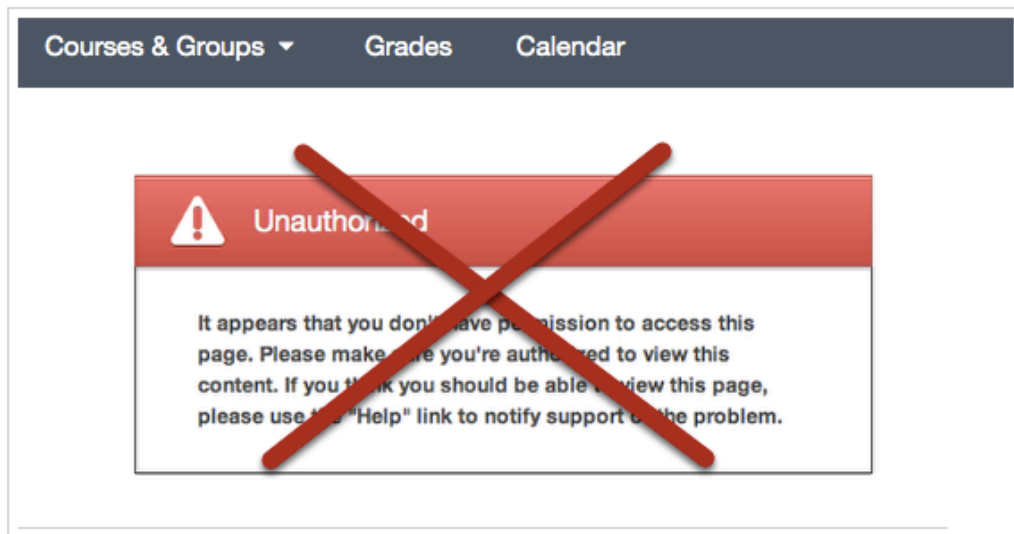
Courses & Groups Grades Calendar

Unautho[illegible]d

It appears that you don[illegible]ave p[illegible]ission to access this page. Please make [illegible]re you're autho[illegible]ed to view this content. If you t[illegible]k you should be able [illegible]view this page, please use t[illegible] "Help" link to notify support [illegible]he problem.